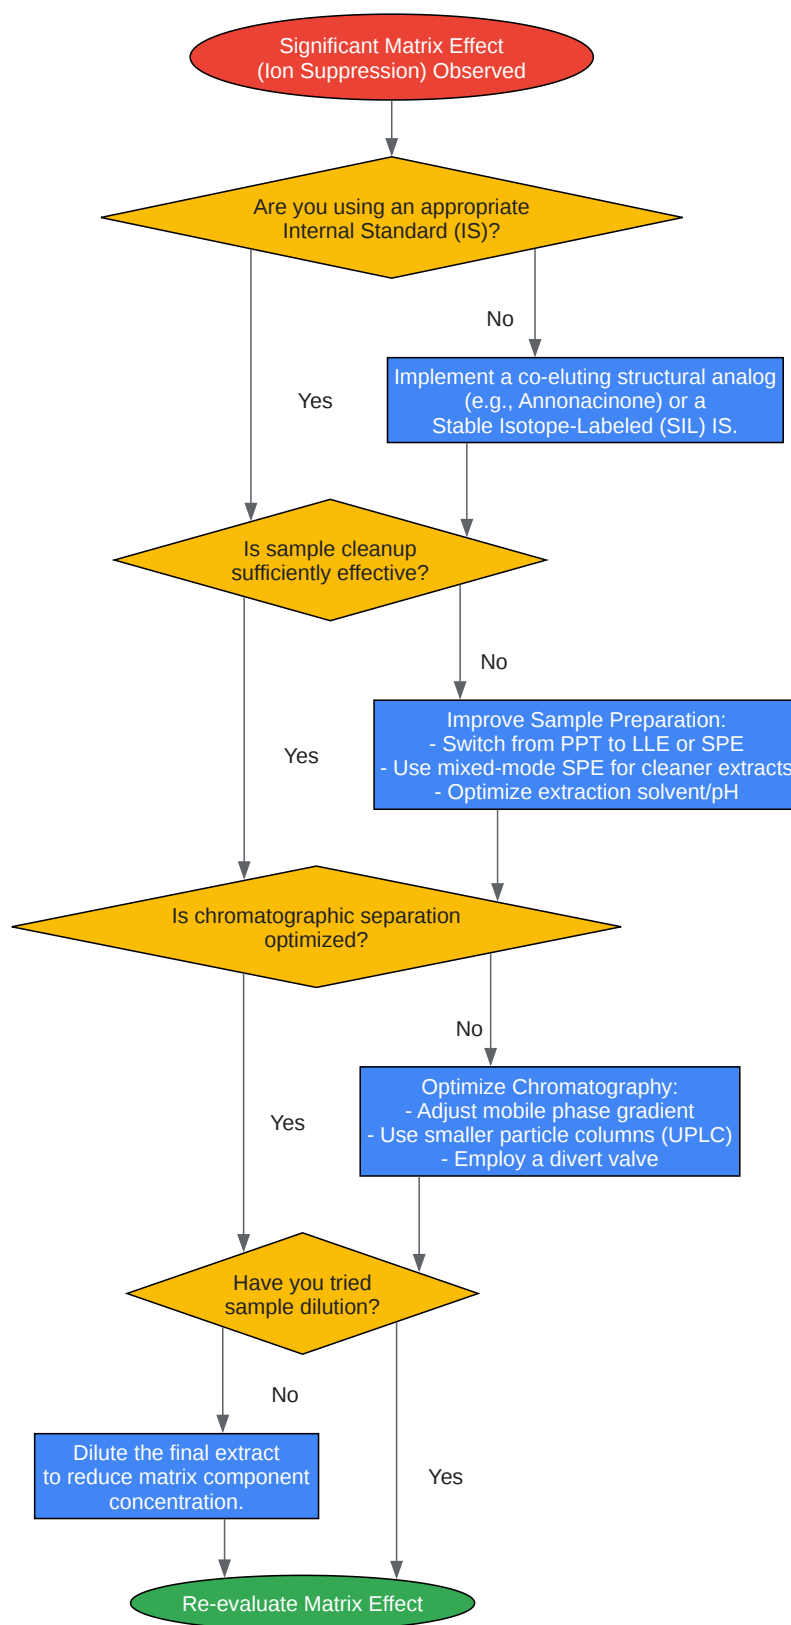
Significant Matrix Effect
(Ion Suppression) Observed

Are you using an appropriate
Internal Standard (IS)?

No

Implement a co-eluting structural analog
(e.g., Annonacinone) or a
Stable Isotope-Labeled (SIL) IS.

Yes

Is sample cleanup
sufficiently effective?

No

Improve Sample Preparation:
- Switch from PPT to LLE or SPE
- Use mixed-mode SPE for cleaner extracts
- Optimize extraction solvent/pH

Yes

Is chromatographic separation
optimized?

No

Optimize Chromatography:
- Adjust mobile phase gradient
- Use smaller particle columns (UPLC)
- Employ a divert valve

Yes

Have you tried
sample dilution?

No

Dilute the final extract
to reduce matrix component
concentration.

Yes

Re-evaluate Matrix Effect